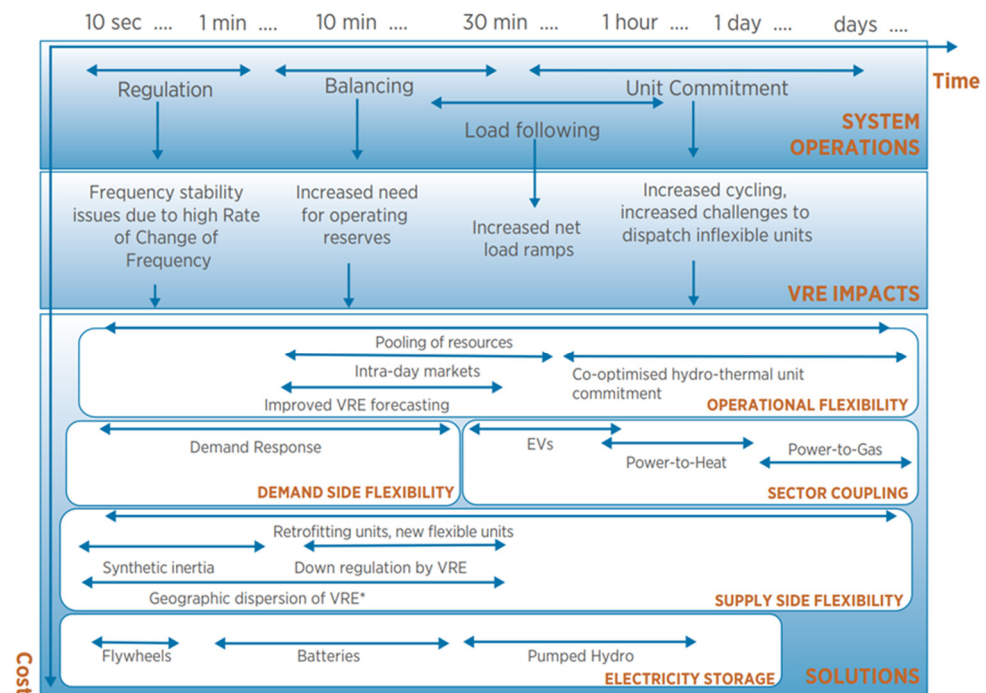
10 sec .... 1 min .... 10 min .... 30 min .... 1 hour .... 1 day .... days ....

Time

Regulation

Balancing

Unit Commitment

Load following

SYSTEM OPERATIONS

Frequency stability issues due to high Rate of Change of Frequency

Increased need for operating reserves

Increased net load ramps

Increased cycling, increased challenges to dispatch inflexible units

VRE IMPACTS

Pooling of resources

Intra-day markets

Co-optimised hydro-thermal unit commitment

Improved VRE forecasting

OPERATIONAL FLEXIBILITY

Demand Response

DEMAND SIDE FLEXIBILITY

EVs

Power-to-Heat

Power-to-Gas

SECTOR COUPLING

Retrofitting units, new flexible units

Synthetic inertia

Down regulation by VRE

Geographic dispersion of VRE*

SUPPLY SIDE FLEXIBILITY

Flywheels

Batteries

Pumped Hydro

ELECTRICITY STORAGE

SOLUTIONS

Cost